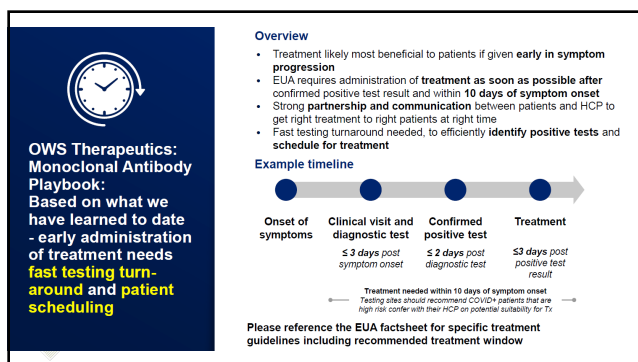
OWS Therapeutics: Monoclonal Antibody Playbook: Based on what we have learned to date - early administration of treatment needs fast testing turn-around and patient scheduling

Overview

- Treatment likely most beneficial to patients if given early in symptom progression
- EUA requires administration of treatment as soon as possible after confirmed positive test result and within 10 days of symptom onset
- Strong partnership and communication between patients and HCP to get right treatment to right patients at right time
- Fast testing turnaround needed, to efficiently identify positive tests and schedule for treatment

Example timeline

Onset of symptoms

Clinical visit and diagnostic test
≤ 3 days post symptom onset

Confirmed positive test
≤ 2 days post diagnostic test

Treatment
≤3 days post positive test result

Treatment needed within 10 days of symptom onset
Testing sites should recommend COVID+ patients that are high risk confer with their HCP on potential suitability for Tx

Please reference the EUA factsheet for specific treatment guidelines including recommended treatment window